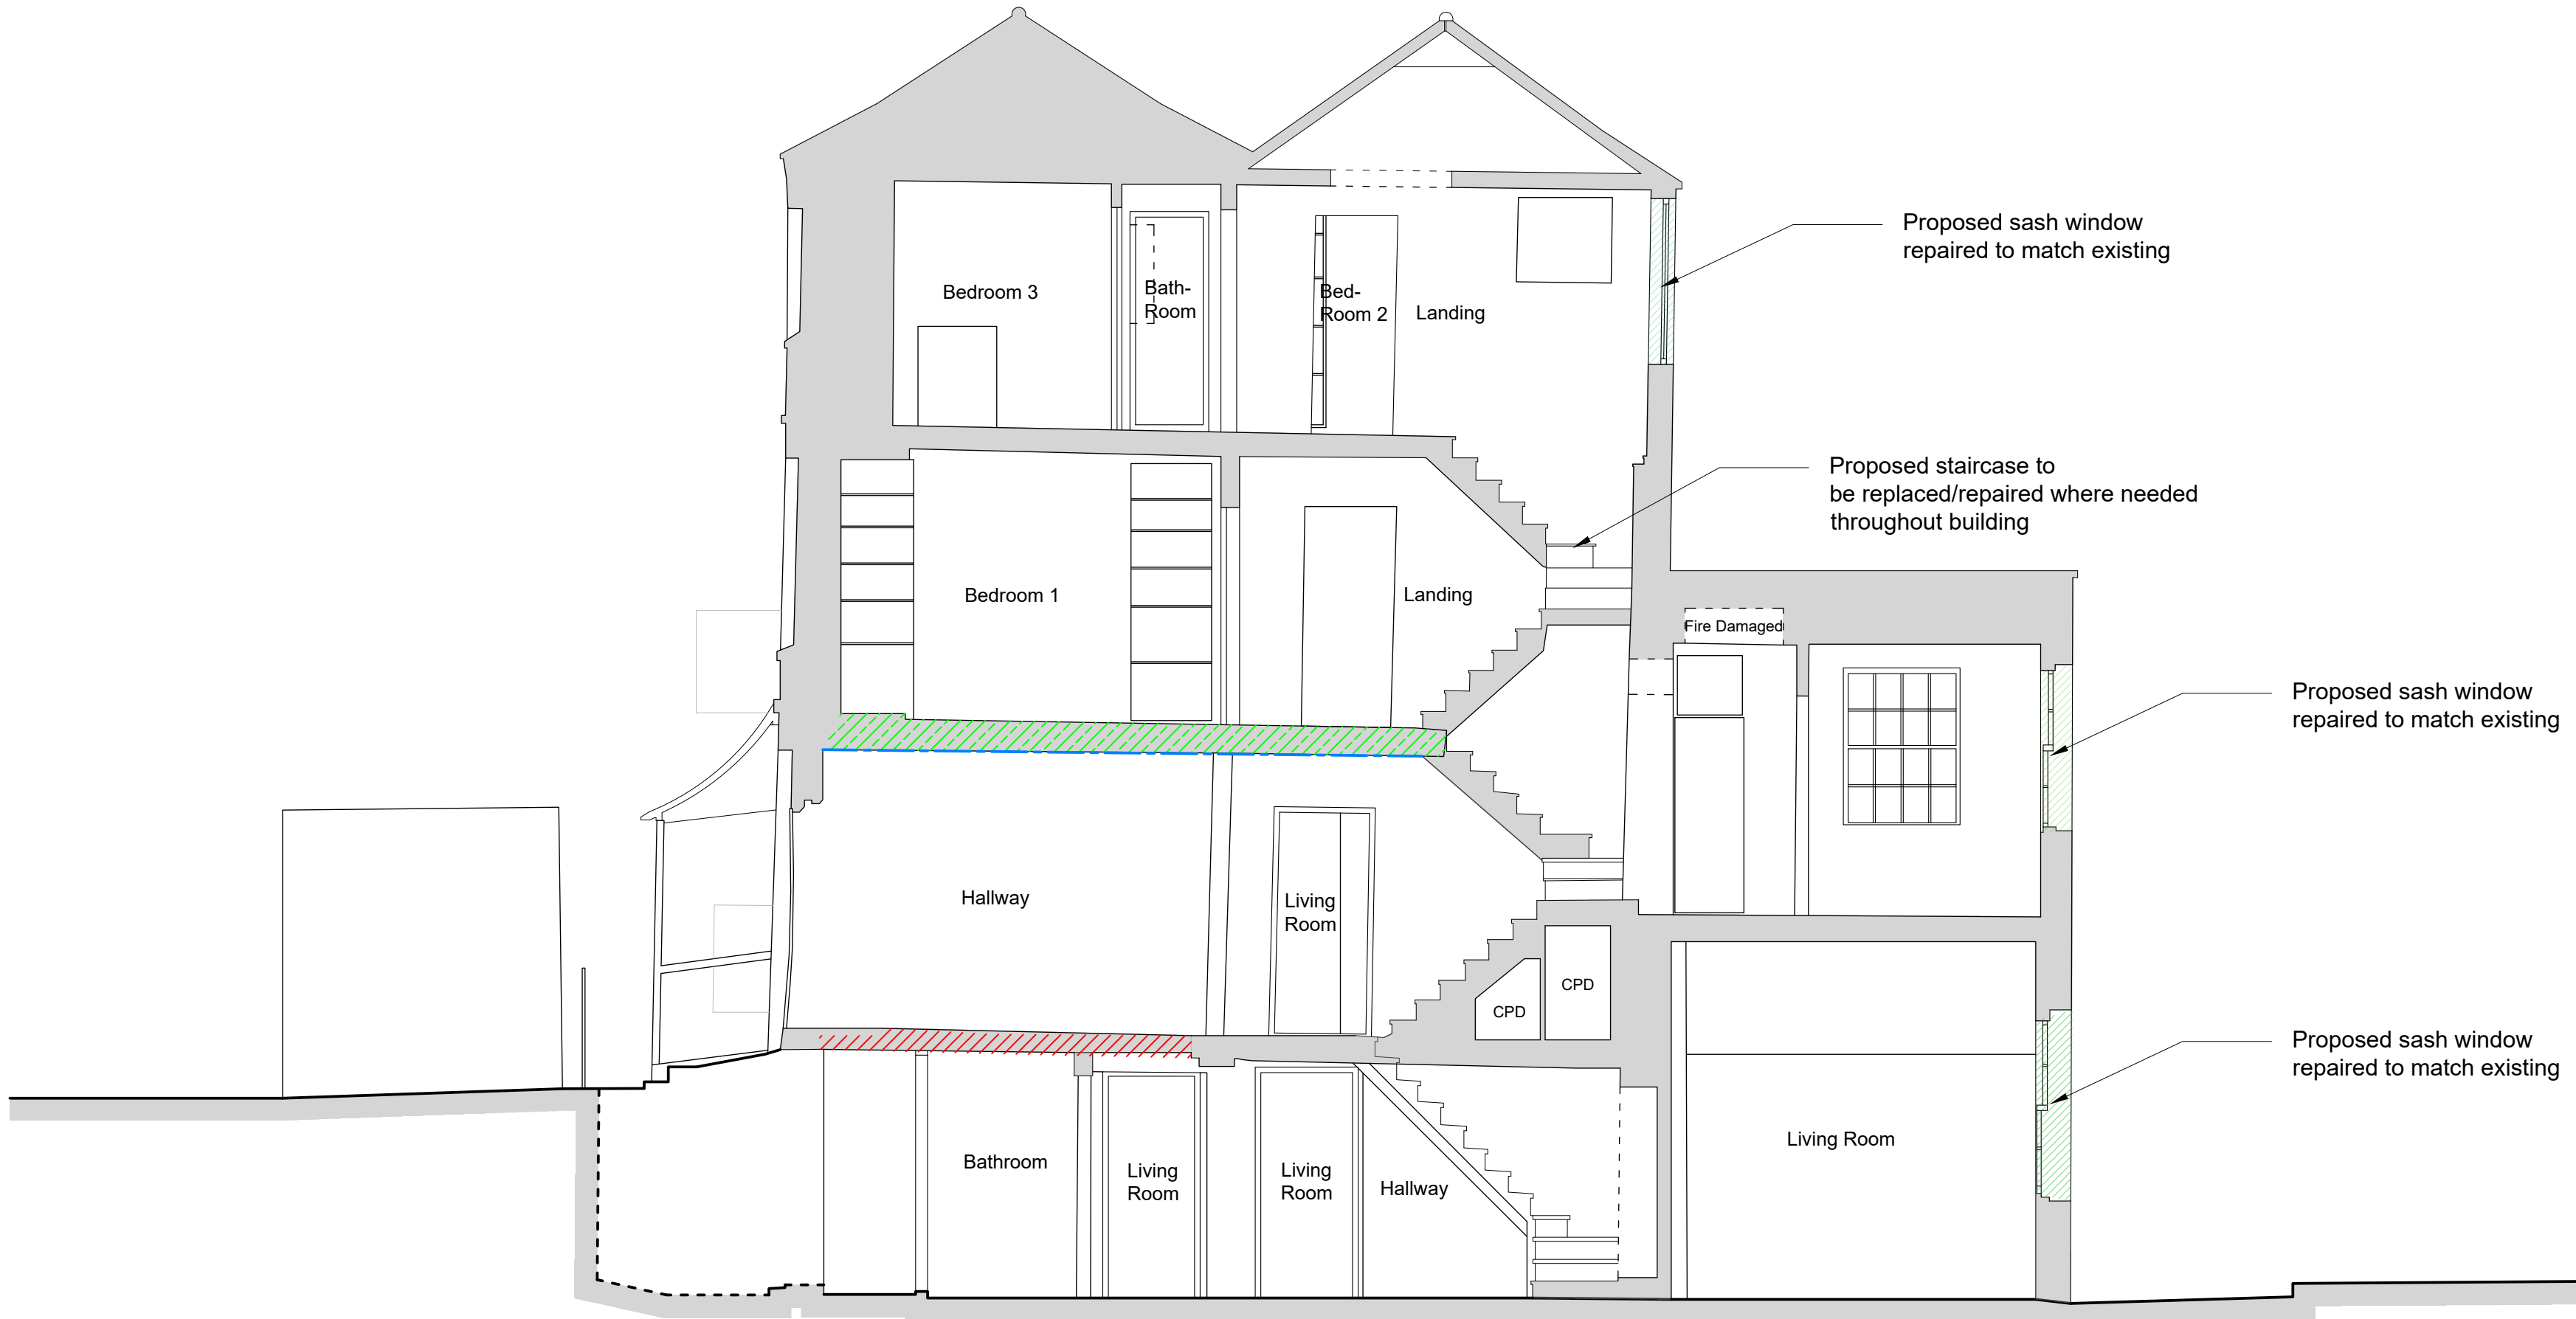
Proposed sash window repaired to match existing

Bedroom 3

Bath-Room

Bed-Room 2

Landing

Proposed staircase to be replaced/repaired where needed throughout building

Bedroom 1

Landing

Fire Damaged

Proposed sash window repaired to match existing

Hallway

Living Room

CPD

CPD

Proposed sash window repaired to match existing

Bathroom

Living Room

Living Room

Hallway

Living Room